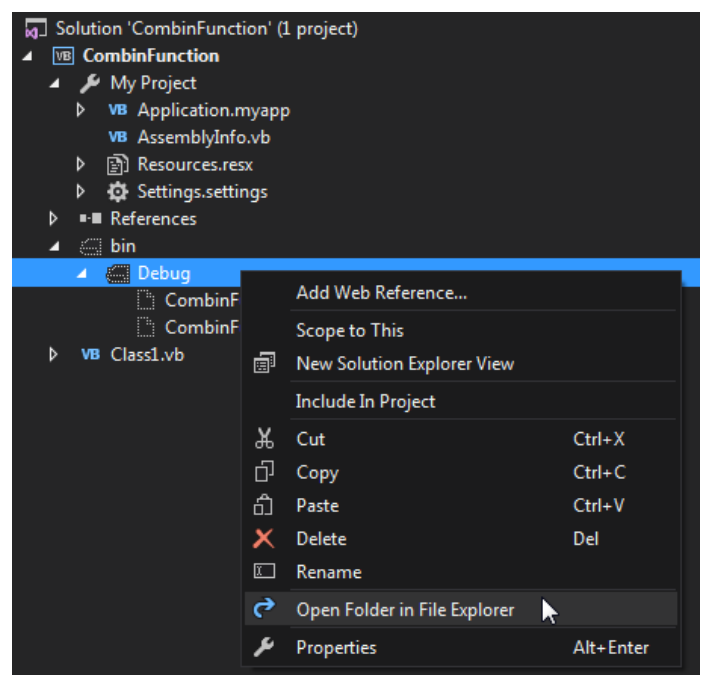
Solution 'CombinFunction' (1 project)
VB CombinFunction
My Project
VB Application.myapp
VB AssemblyInfo.vb
Resources.resx
Settings.settings
References
bin
Debug
CombinF
CombinF
VB Class1.vb

Add Web Reference...
Scope to This
New Solution Explorer View
Include In Project
Cut Ctrl+X
Copy Ctrl+C
Paste Ctrl+V
Delete Del
Rename
Open Folder in File Explorer
Properties Alt+Enter